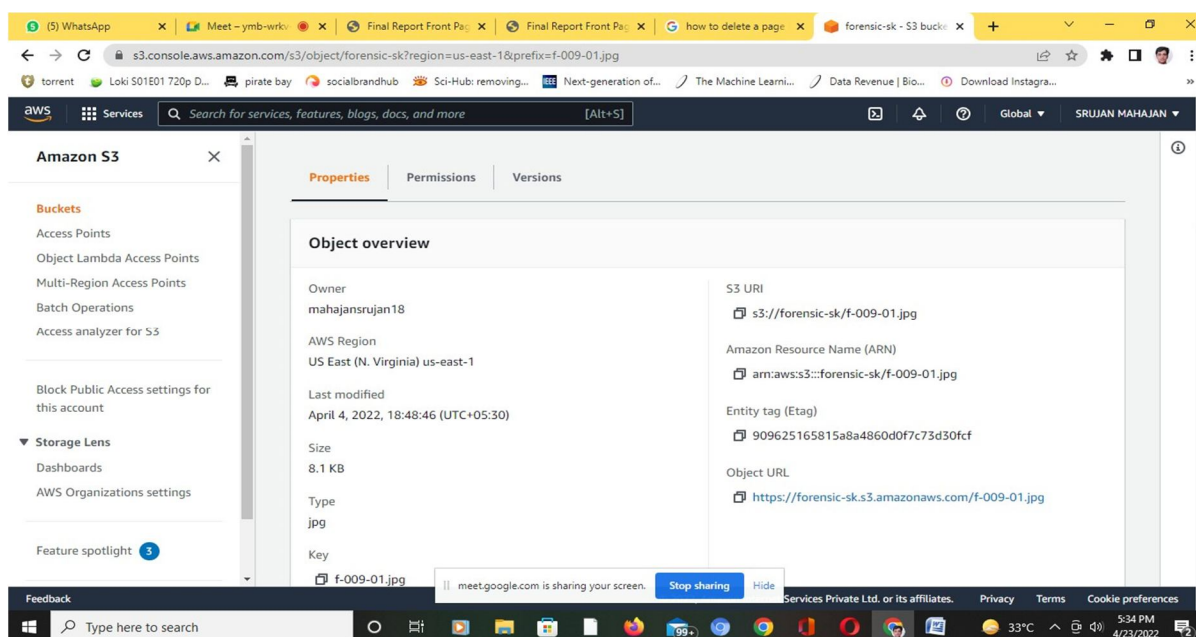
(5) WhatsApp | Meet – ymb-wrkv | Final Report Front Pag | Final Report Front Pag | how to delete a page | forensic-sk - S3 bucke | +

s3.console.aws.amazon.com/s3/object/forensic-sk?region=us-east-1&prefix=f-009-01.jpg

torrent | Loki S01E01 720p D... | pirate bay | socialbrandhub | Sci-Hub: removing... | Next-generation of... | The Machine Learni... | Data Revenue | Bio... | Download Instagra...

aws | Services | Search for services, features, blogs, docs, and more [Alt+S] | Global | SRUJAN MAHAJAN

Amazon S3

Buckets
Access Points
Object Lambda Access Points
Multi-Region Access Points
Batch Operations
Access analyzer for S3

Block Public Access settings for this account

Storage Lens
Dashboards
AWS Organizations settings

Feature spotlight 3

Properties | Permissions | Versions

Object overview

Owner
mahajansrujan18

AWS Region
US East (N. Virginia) us-east-1

Last modified
April 4, 2022, 18:48:46 (UTC+05:30)

Size
8.1 KB

Type
jpg

Key
f-009-01.jpg

S3 URI
s3://forensic-sk/f-009-01.jpg

Amazon Resource Name (ARN)
arn:aws:s3:::forensic-sk/f-009-01.jpg

Entity tag (Etag)
909625165815a8a4860d0f7c73d30fcf

Object URL
https://forensic-sk.s3.amazonaws.com/f-009-01.jpg

meet.google.com is sharing your screen. | Stop sharing | Hide

Feedback | Services Private Ltd. or its affiliates. | Privacy | Terms | Cookie preferences

Type here to search | 99+ | 33°C | 5:34 PM 4/23/2022